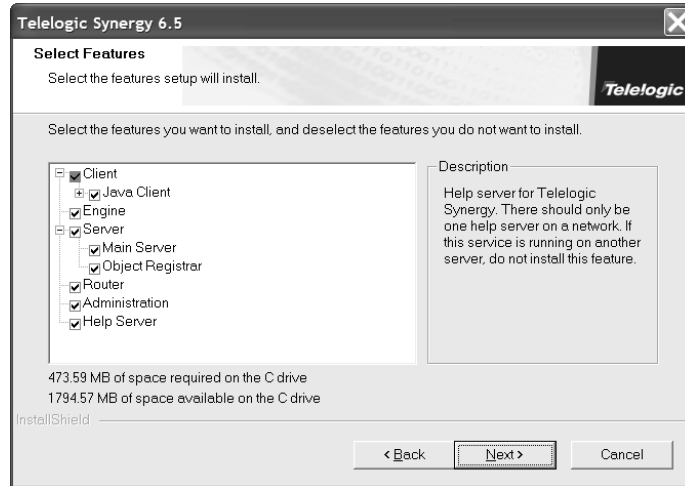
Telelogic Synergy 6.5

Select Features

Select the features setup will install.

Telelogic

Select the features you want to install, and deselect the features you do not want to install.

Client
Java Client
Engine
Server
Main Server
Object Registrar
Router
Administration
Help Server

Description

Help server for Telelogic Synergy. There should only be one help server on a network. If this service is running on another server, do not install this feature.

473.59 MB of space required on the C drive
1794.57 MB of space available on the C drive

InstallShield

< Back

Next >

Cancel